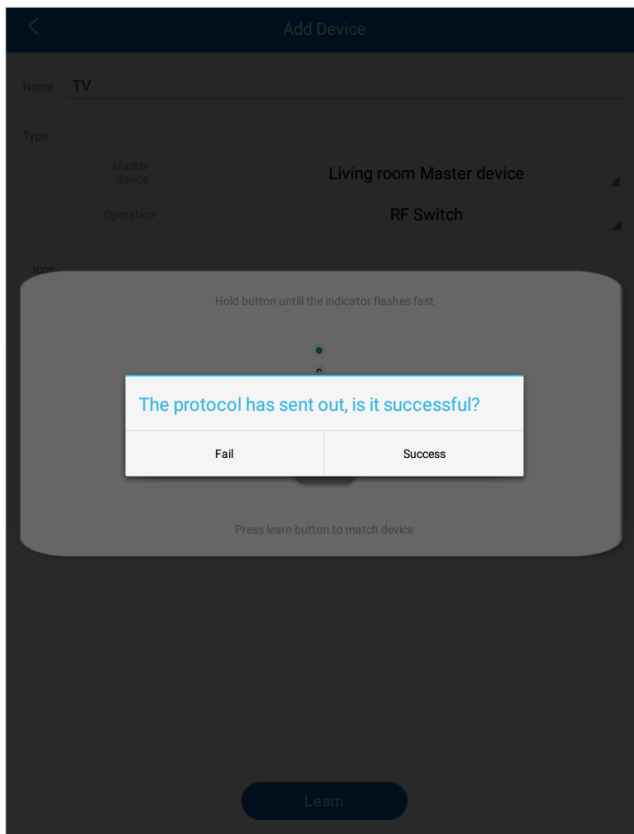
Add Device

Name TV

Type

Master device | Living room Master device

Operation | RF Switch

Icon

Hold button untill the indicator flashes fast

The protocol has sent out, is it successful?

Fail

Success

Press learn button to match device

Learn